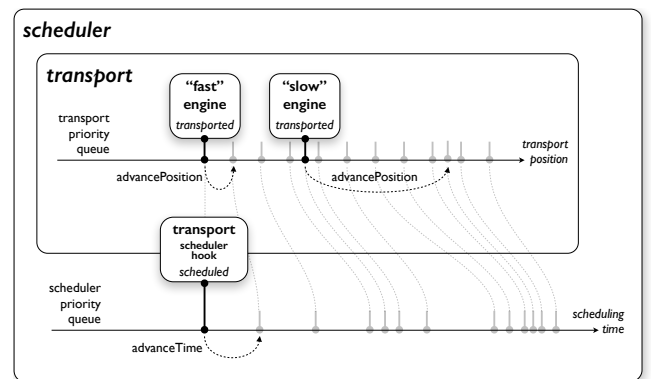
scheduler

transport

"fast" engine
transported

"slow" engine
transported

transport priority queue

transport position

advancePosition

advancePosition

transport scheduler hook
scheduled

scheduler priority queue

scheduling time

advanceTime